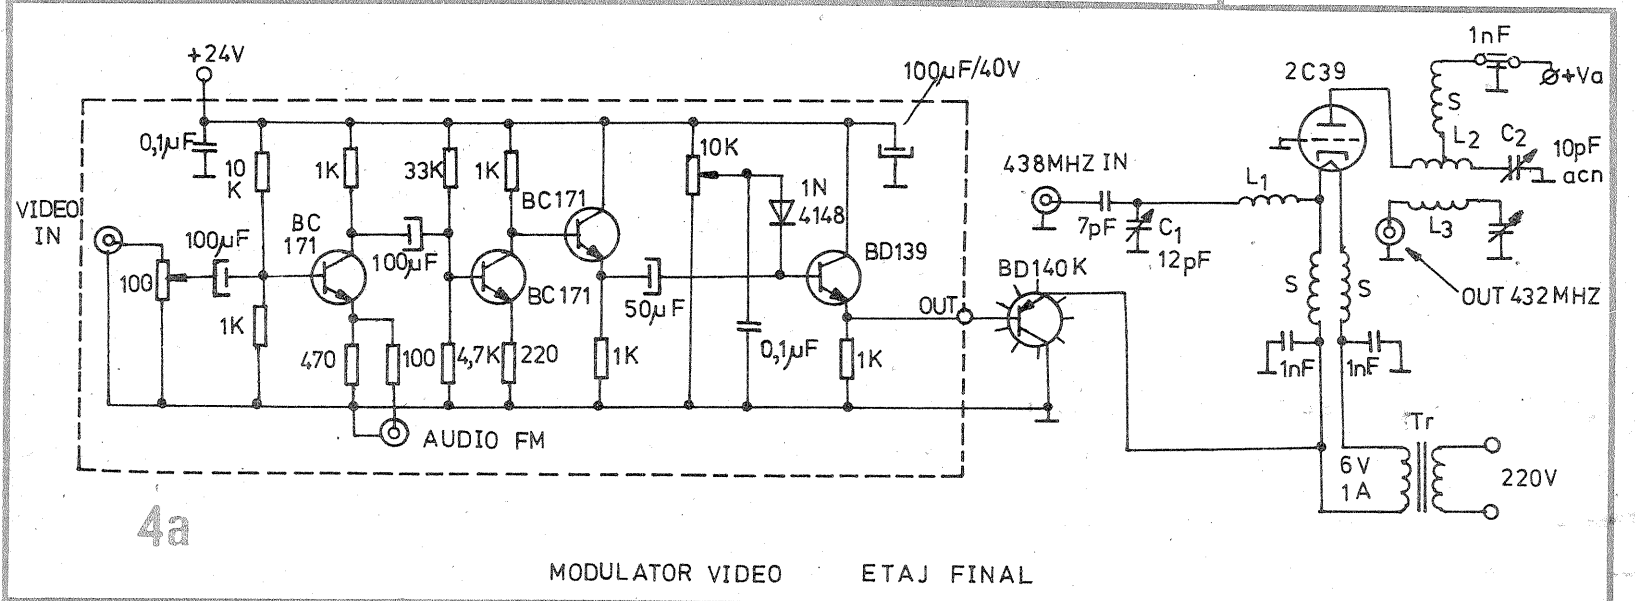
+24V
0,1µF
10 K
1K
33K
1K
10K
100µF/40V
VIDEO IN
100µF
BC 171
BC171
1N 4148
100
100µF
BC171
BD139
1K
50µF
OUT
470
100
4,7K
220
1K
0,1µF
1K
AUDIO FM
BD140K
438MHZ IN
7pF
$C_1$
12pF
$L_1$
2C39
1nF
+Va
S
$L_2$
$C_2$
10pF
acn
$L_3$
OUT 432 MHZ
S
S
1nF
1nF
Tr
6V
1A
220V
4a
MODULATOR VIDEO
ETAJ FINAL